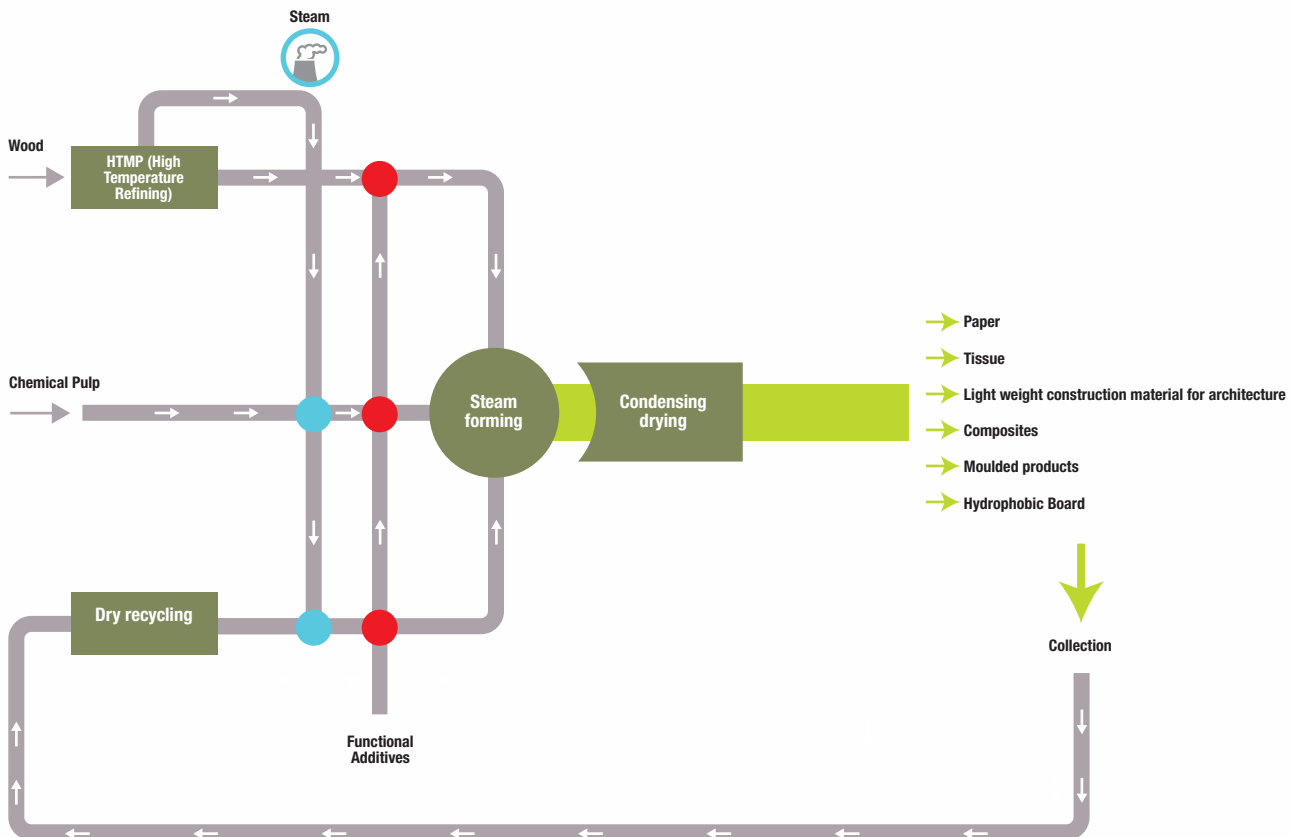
Steam

Wood

HTMP (High Temperature Refining)

Chemical Pulp

Steam forming

Condensing drying

Paper

Tissue

Light weight construction material for architecture

Composites

Moulded products

Hydrophobic Board

Collection

Dry recycling

Functional Additives